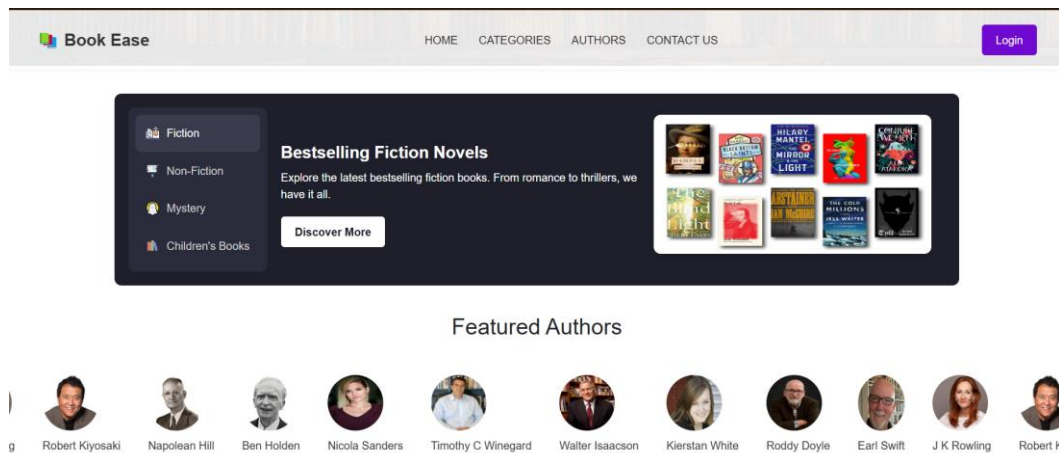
Book Ease

HOME CATEGORIES AUTHORS CONTACT US

Login

Fiction

Non-Fiction

Mystery

Children's Books

Bestselling Fiction Novels

Explore the latest bestselling fiction books. From romance to thrillers, we have it all.

Discover More

HILARY MANTEL THE MIRROR & THE LIGHT

The Blind Light

THE COLD MILLIONS

Featured Authors

g Robert Kiyosaki Napolean Hill Ben Holden Nicola Sanders Timothy C Winegard Walter Isaacson Kierstan White Roddy Doyle Earl Swift J K Rowling Robert K